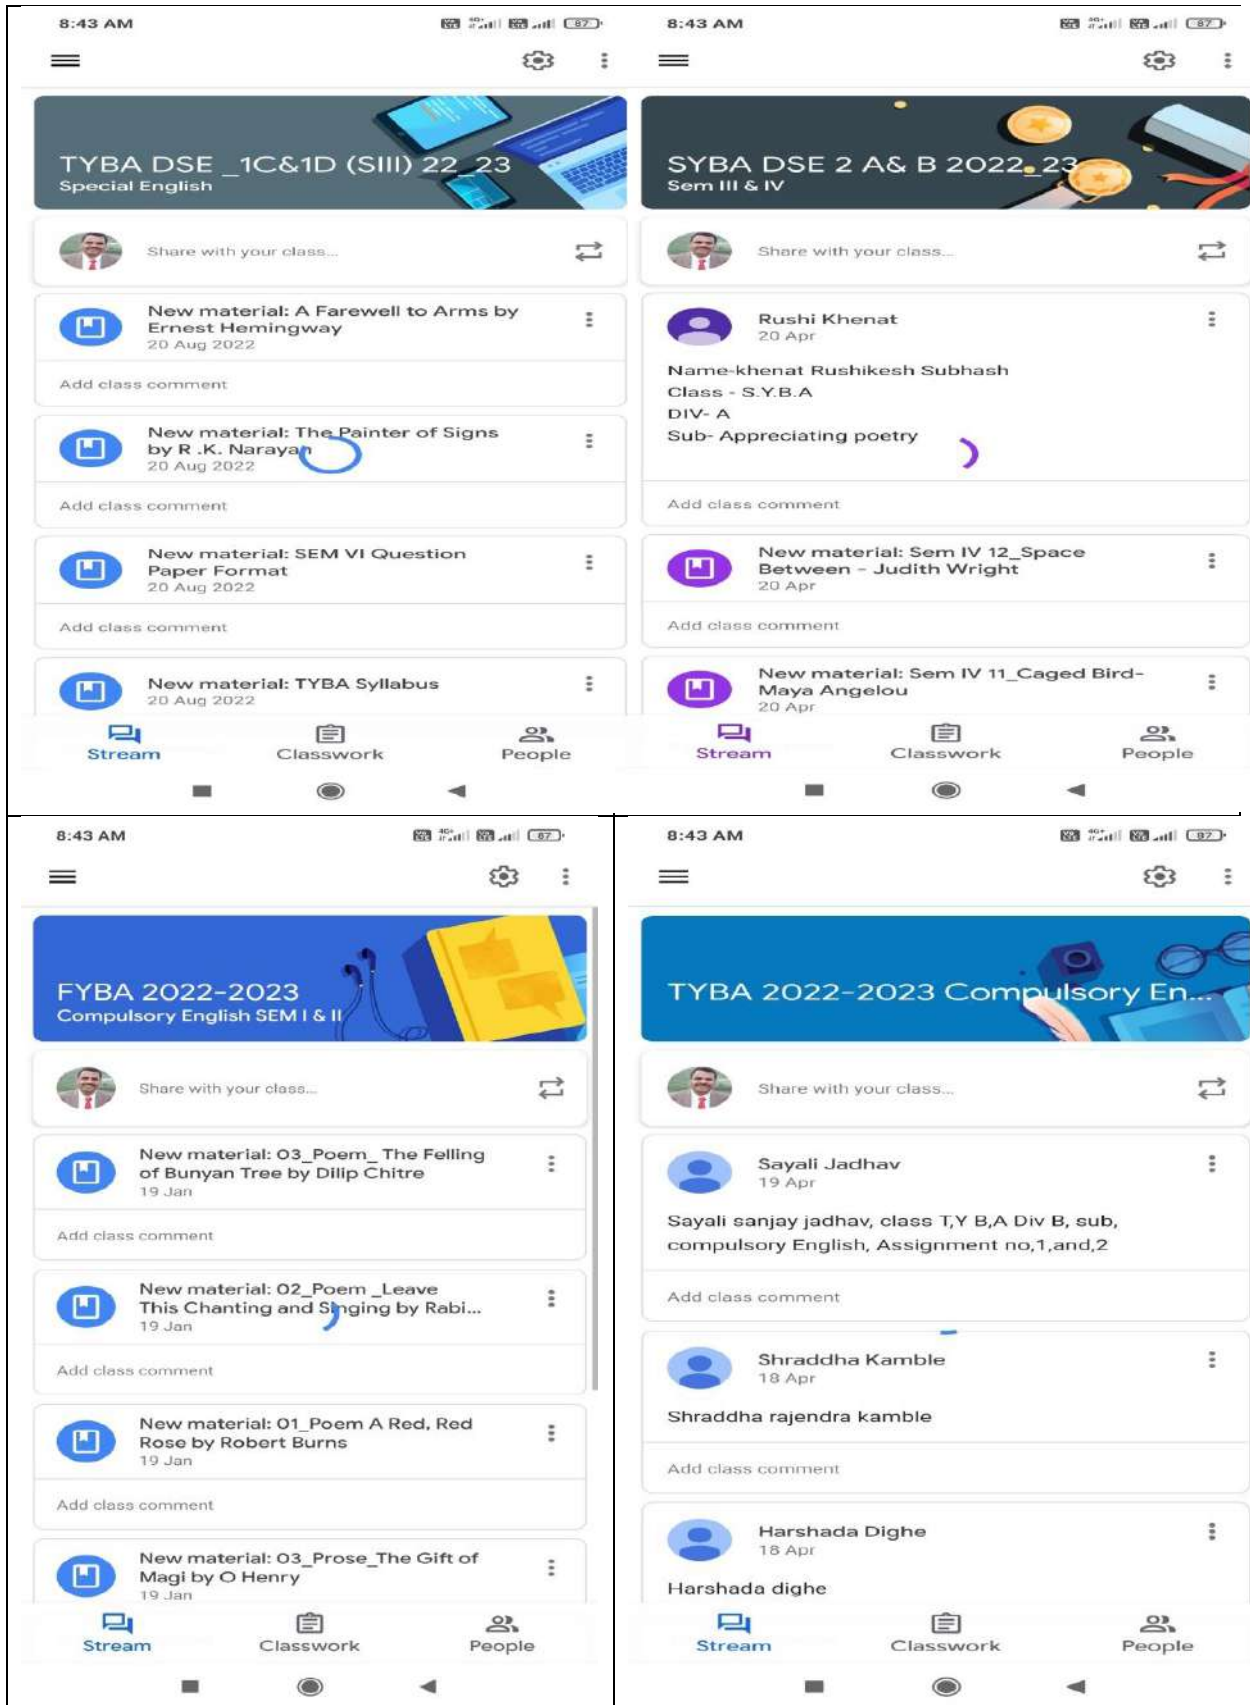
8:43 AM

87

TYBA DSE _1C&1D (SIII) 22_23
Special English

Share with your class...

New material: A Farewell to Arms by Ernest Hemingway
20 Aug 2022

Add class comment

New material: The Painter of Signs by R .K. Narayan
20 Aug 2022

Add class comment

New material: SEM VI Question Paper Format
20 Aug 2022

Add class comment

New material: TYBA Syllabus
20 Aug 2022

Stream Classwork People

8:43 AM

87

SYBA DSE 2 A& B 2022_23
Sem III & IV

Share with your class...

Rushi Khenat
20 Apr

Name-khenat Rushikesh Subhash
Class - S.Y.B.A
DIV- A
Sub- Appreciating poetry

Add class comment

New material: Sem IV 12_Space Between - Judith Wright
20 Apr

Add class comment

New material: Sem IV 11_Caged Bird- Maya Angelou
20 Apr

Stream Classwork People

8:43 AM

87

FYBA 2022-2023
Compulsory English SEM I & II

Share with your class...

New material: 03_Poem_ The Felling of Bunyan Tree by Dilip Chitre
19 Jan

Add class comment

New material: 02_Poem _Leave This Chanting and Singing by Rabi...
19 Jan

Add class comment

New material: 01_Poem A Red, Red Rose by Robert Burns
19 Jan

Add class comment

New material: 03_Prose_The Gift of Magi by O Henry
19 Jan

Stream Classwork People

8:43 AM

87

TYBA 2022-2023 Compulsory En...

Share with your class...

Sayali Jadhav
19 Apr

Sayali sanjay jadhav, class T,Y B,A Div B, sub, compulsory English, Assignment no,1,and,2

Add class comment

Shraddha Kamble
18 Apr

Shraddha rajendra kamble

Add class comment

Harshada Dighe
18 Apr

Harshada dighe

Stream Classwork People